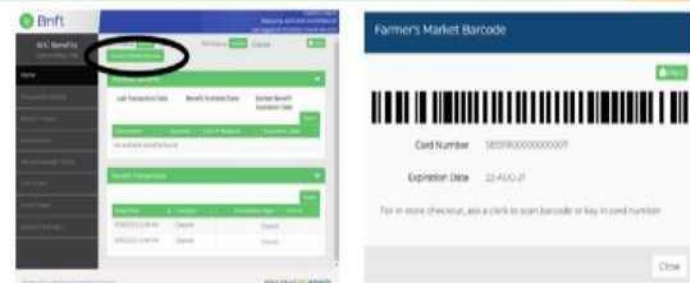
Bnft

WIC Benefits

Home

Last Transaction Date

Benefit Available Date

Current Benefit Expiration Date

Benefit Transactions

Farmer's Market Barcode

Print

Card Number 5057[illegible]0000007

Expiration Date 22-AUG-21

For in store checkout, ask a clerk to scan barcode or key in card number

Close